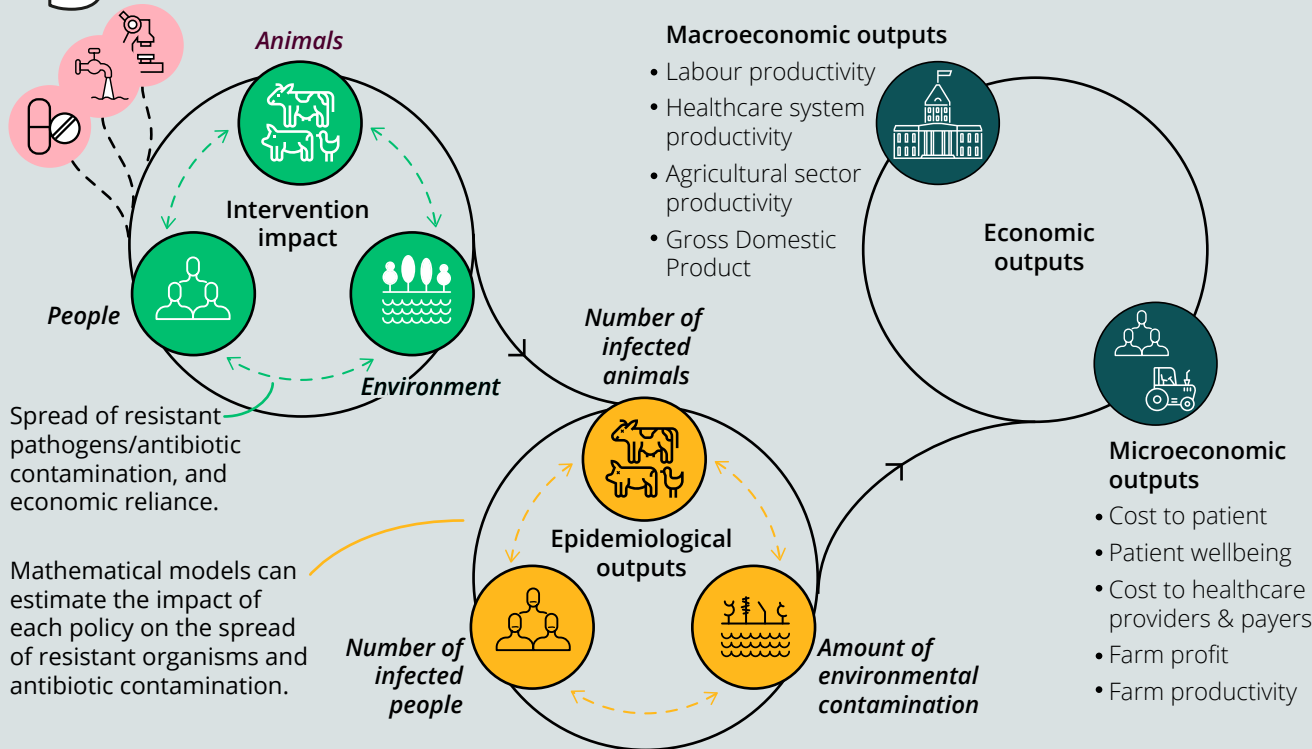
Animals

Intervention impact

People

Environment

Spread of resistant pathogens/antibiotic contamination, and economic reliance.

Mathematical models can estimate the impact of each policy on the spread of resistant organisms and antibiotic contamination.

Number of infected animals

Epidemiological outputs

Number of infected people

Amount of environmental contamination

Macroeconomic outputs
• Labour productivity
• Healthcare system productivity
• Agricultural sector productivity
• Gross Domestic Product

Economic outputs

Microeconomic outputs
• Cost to patient
• Patient wellbeing
• Cost to healthcare providers & payers
• Farm profit
• Farm productivity